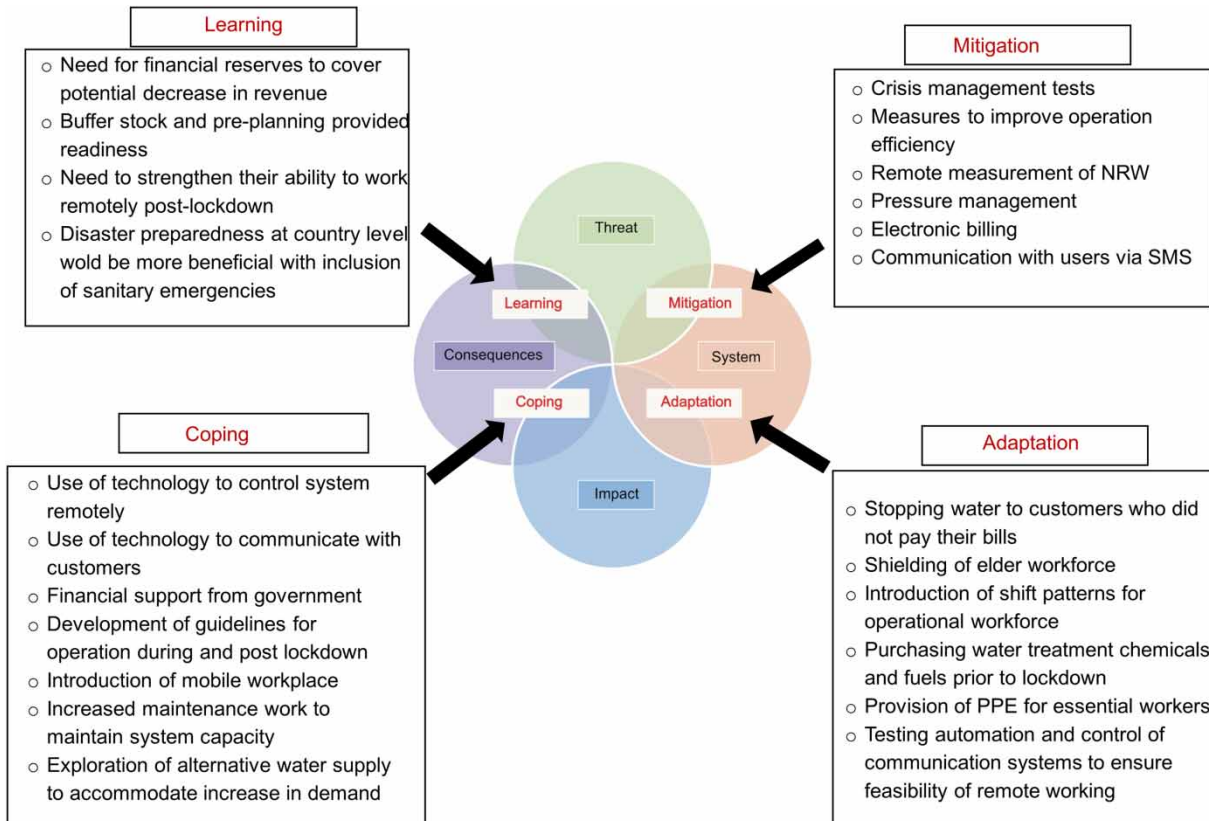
Learning

- Need for financial reserves to cover potential decrease in revenue
- Buffer stock and pre-planning provided readiness
- Need to strengthen their ability to work remotely post-lockdown
- Disaster preparedness at country level wold be more beneficial with inclusion of sanitary emergencies

Mitigation

- Crisis management tests
- Measures to improve operation efficiency
- Remote measurement of NRW
- Pressure management
- Electronic billing
- Communication with users via SMS

Threat

Learning

Mitigation

Consequences

System

Coping

Adaptation

Impact

Coping

- Use of technology to control system remotely
- Use of technology to communicate with customers
- Financial support from government
- Development of guidelines for operation during and post lockdown
- Introduction of mobile workplace
- Increased maintenance work to maintain system capacity
- Exploration of alternative water supply to accommodate increase in demand

Adaptation

- Stopping water to customers who did not pay their bills
- Shielding of elder workforce
- Introduction of shift patterns for operational workforce
- Purchasing water treatment chemicals and fuels prior to lockdown
- Provision of PPE for essential workers
- Testing automation and control of communication systems to ensure feasibility of remote working